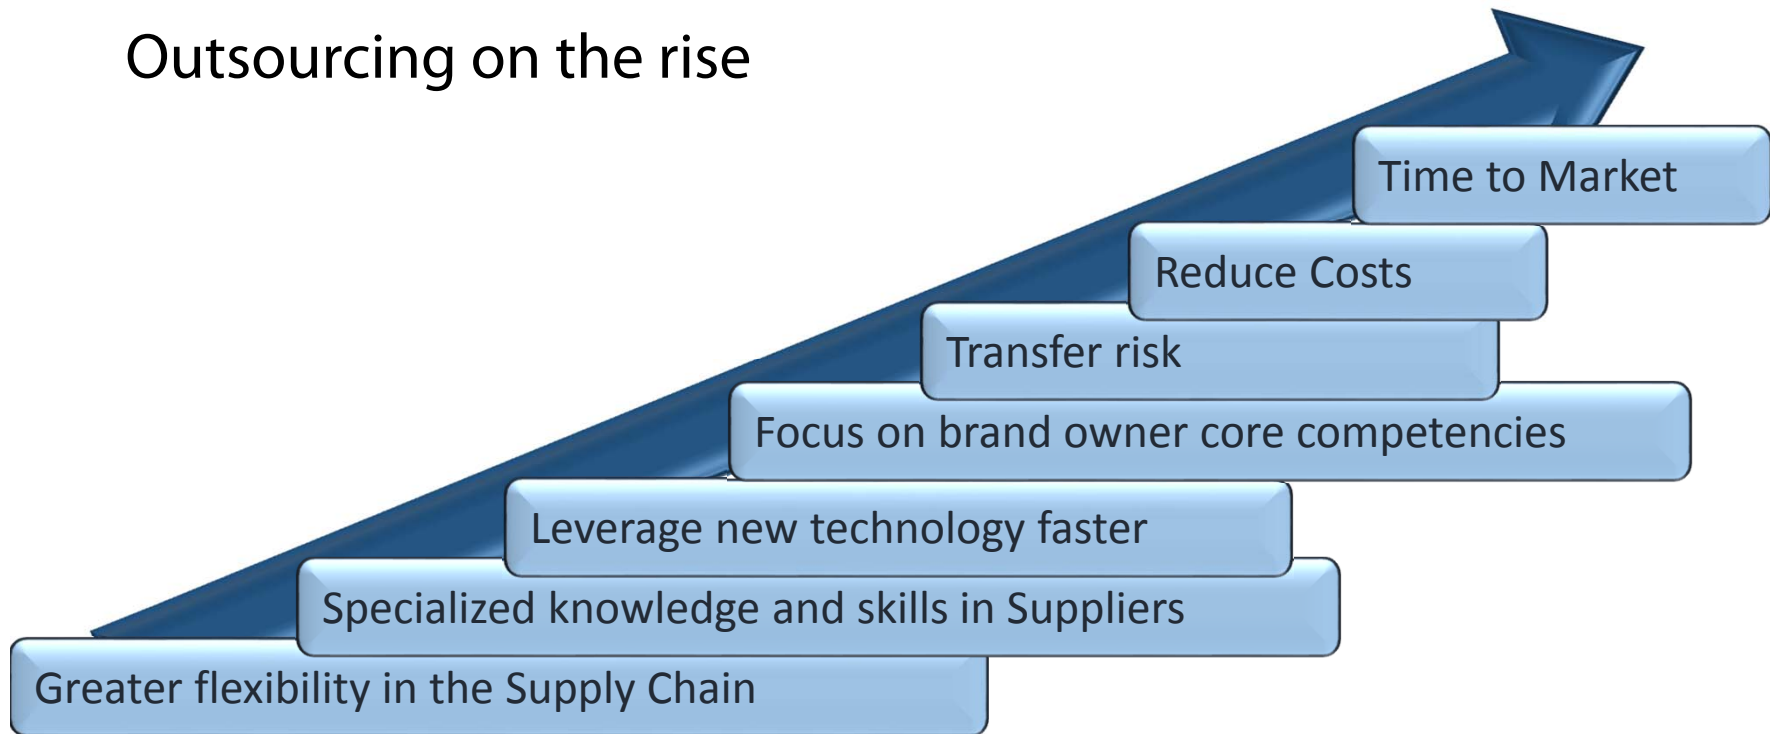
Outsourcing on the rise

Time to Market

Reduce Costs

Transfer risk

Focus on brand owner core competencies

Leverage new technology faster

Specialized knowledge and skills in Suppliers

Greater flexibility in the Supply Chain